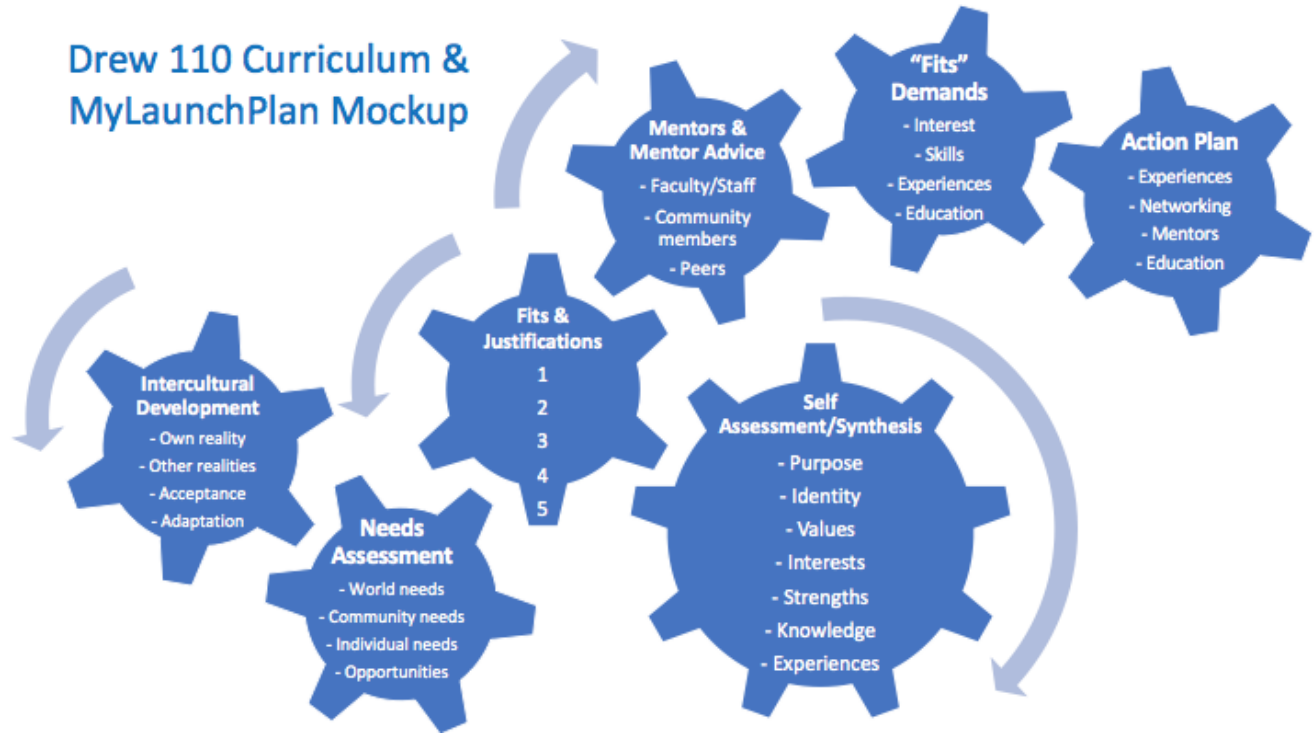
Drew 110 Curriculum & MyLaunchPlan Mockup

Mentors & Mentor Advice
- Faculty/Staff
- Community members
- Peers

"Fits" Demands
- Interest
- Skills
- Experiences
- Education

Action Plan
- Experiences
- Networking
- Mentors
- Education

Fits & Justifications
1
2
3
4
5

Intercultural Development
- Own reality
- Other realities
- Acceptance
- Adaptation

Self Assessment/Synthesis
- Purpose
- Identity
- Values
- Interests
- Strengths
- Knowledge
- Experiences

Needs Assessment
- World needs
- Community needs
- Individual needs
- Opportunities